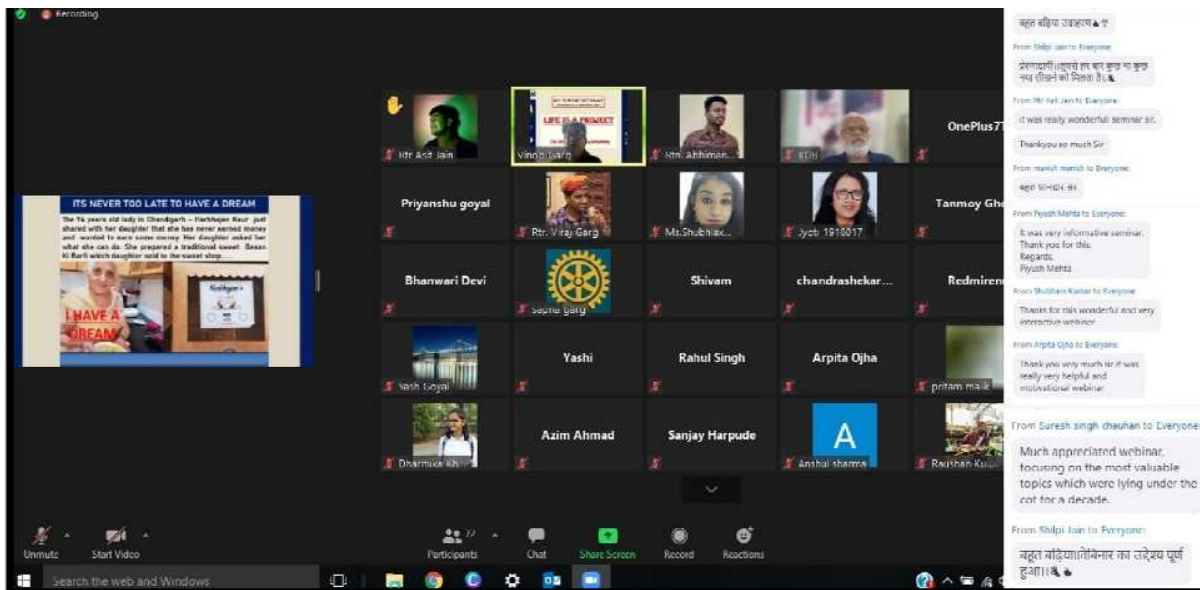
Recording

ITS NEVER TOO LATE TO HAVE A DREAM

The 94 years old lady in Chandigarh – Harbhajan Kaur just shared with her daughter that she has never earned money and wanted to earn some money. Her daughter asked her what she can do. She prepared a traditional sweet Besan Ki Barfi which daughter sold to the sweet shop.

I HAVE A DREAM

Harbhajan's

Rtr Asit Jain
Vinod Garg
LIFE IS A PROJECT
Rtn. Abhiman...
EDIB
OnePlus7T
Priyanshu goyal
Rtr. Viraj Garg
Ms.Shubhlax...
Jyoti 1916017
Tanmoy Gh...
Bhanwari Devi
Sapna garg
Shivam
chandrashekar...
Redmiren...
Yash Goyal
Yashi
Rahul Singh
Arpita Ojha
pritam maik
Dharmika kh...
Azim Ahmad
Sanjay Harpude
A
Anshul sharma
Raushan Ku...

Unmute
Start Video
Participants
Chat
Share Screen
Record
Reactions

Search the web and Windows

बहुत बढ़िया उदाहरण

From Shilpi Jain to Everyone:
प्रेरणादायी।।इससे हर बार कुछ न कुछ नया सीखने को मिलता है।

From Rtr Asit Jain to Everyone:
it was really wonderful seminar sir.
Thankyou so much Sir

From manish manish to Everyone:
बहुत धन्यवाद सर

From Piyush Mehta to Everyone:
It was very informative seminar.
Thank you for this.
Regards,
Piyush Mehta

From Shubham Kumar to Everyone:
Thanks for this wonderful and very interactive webinar

From Arpita Ojha to Everyone:
Thank you very much sir it was really very helpful and motivational webinar

From Suresh singh chauhan to Everyone:
Much appreciated webinar, focusing on the most valuable topics which were lying under the cot for a decade.

From Shilpi Jain to Everyone:
बहुत बढ़िया।।वेबिनार का उद्देश्य पूर्ण हुआ।।